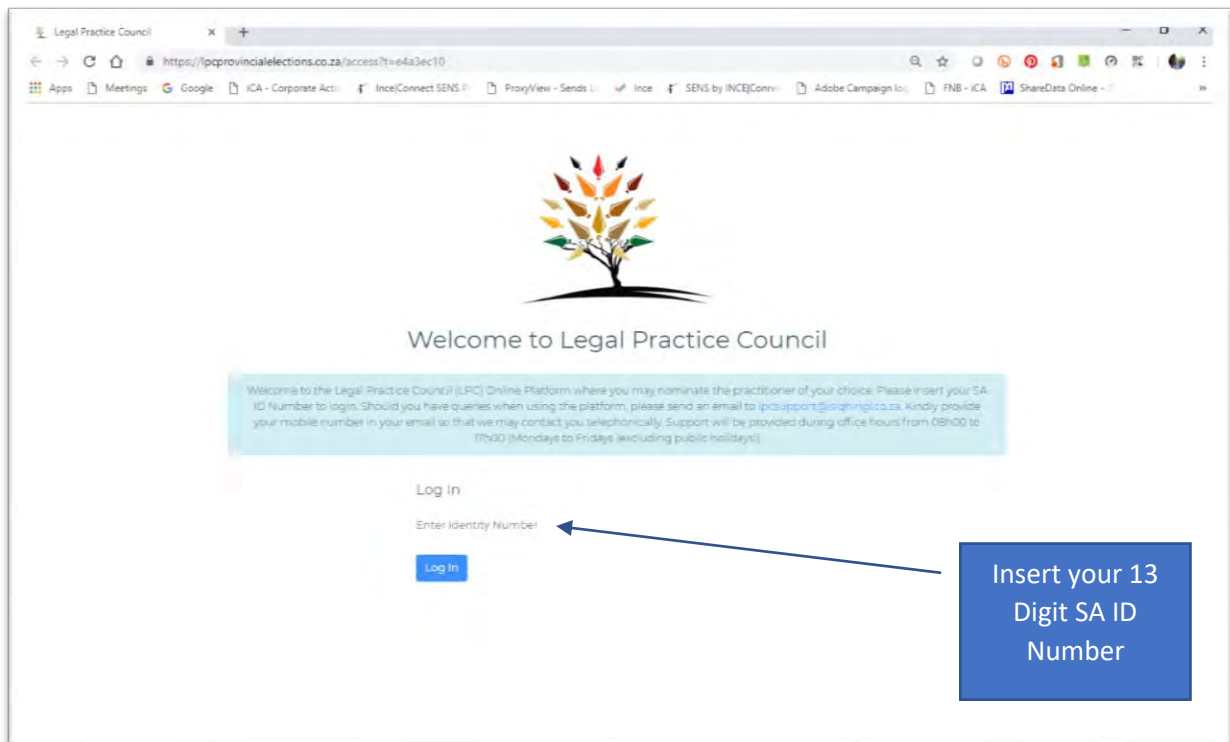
Legal Practice Council ×

https://lpcprovincialelections.co.za/access?t=e4a3ec10

Apps Meetings Google iCA - Corporate Acti Ince|Connect SENS P ProxyView - Sends Li Ince SENS by INCE|Conn Adobe Campaign log FNB - iCA ShareData Online - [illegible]

Welcome to Legal Practice Council

Welcome to the Legal Practice Council (LPC) Online Platform where you may nominate the practitioner of your choice. Please insert your SA ID Number to login. Should you have queries when using the platform, please send an email to lpcsupport@isighingi.co.za. Kindly provide your mobile number in your email so that we may contact you telephonically. Support will be provided during office hours from 08h00 to 17h00 (Mondays to Fridays (excluding public holidays))

Log In

Enter Identity Number

Log In

Insert your 13 Digit SA ID Number